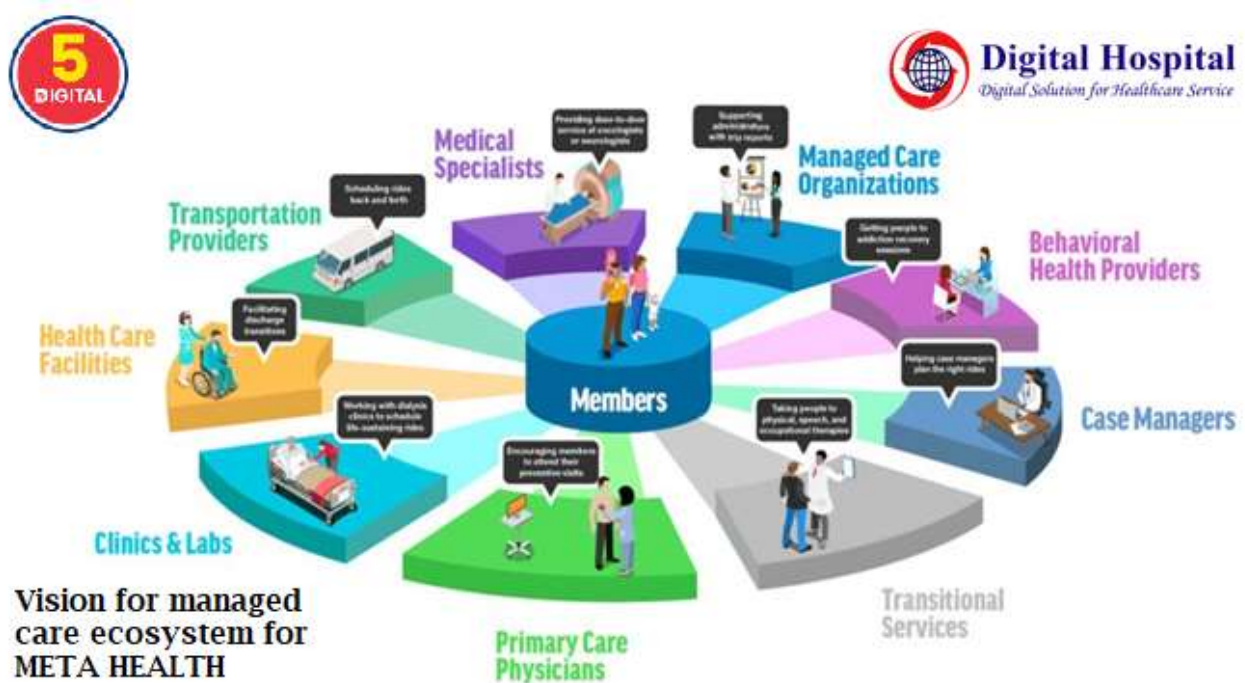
5
DIGITAL

Digital Hospital
Digital Solution for Healthcare Service

Medical Specialists
Providing door-to-door service at oncologists or neurologists

Supporting administrators with trip reports
Managed Care Organizations

Transportation Providers
Scheduling rides back and forth

Getting people to addiction recovery sessions
Behavioral Health Providers

Health Care Facilities
Facilitating discharge transitions

Members

Helping case managers plan the right rides
Case Managers

Working with dialysis clinics to schedule life-sustaining rides
Clinics & Labs

Encouraging members to attend their preventive visits

Taking people to physical, speech, and occupational therapies

Transitional Services

Primary Care Physicians

Vision for managed care ecosystem for META HEALTH